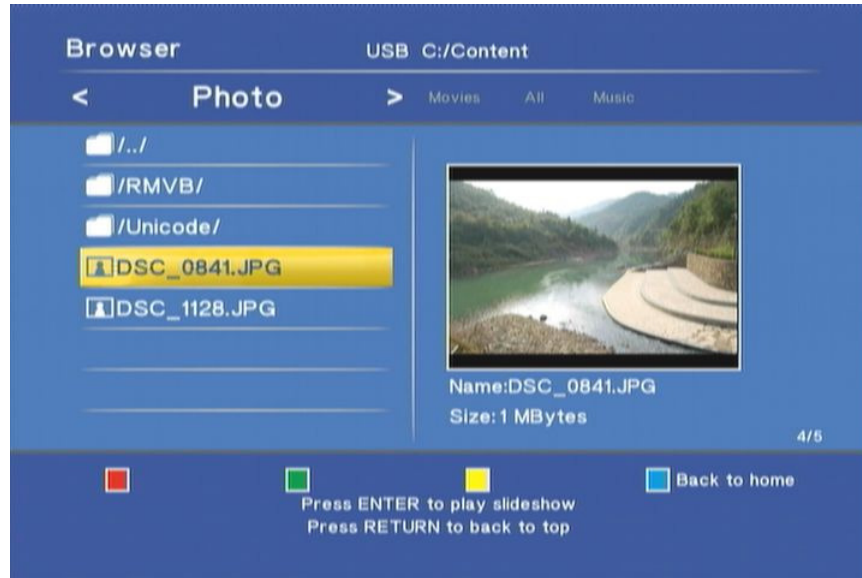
Browser USB C:/Content

< Photo > Movies All Music

/../

/RMVB/

/Unicode/

DSC_0841.JPG

DSC_1128.JPG

Name:DSC_0841.JPG

Size:1 MBytes

4/5

Back to home

Press ENTER to play slideshow
Press RETURN to back to top